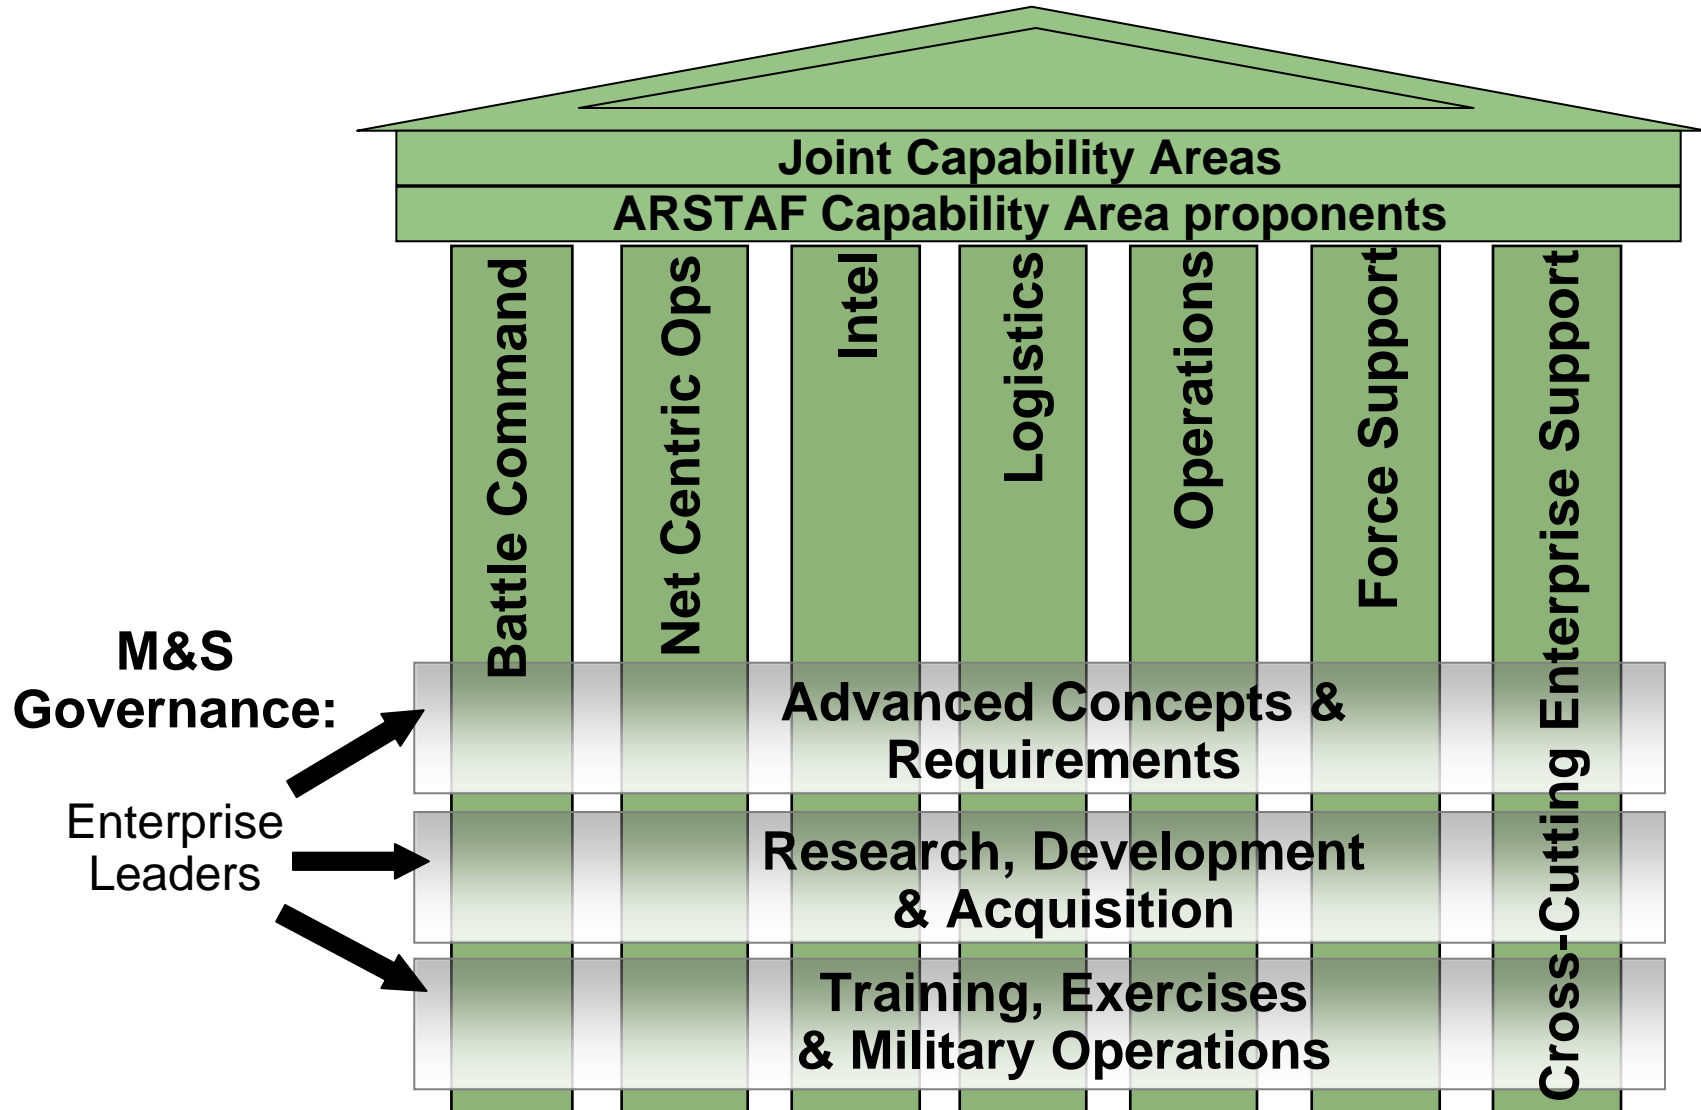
Joint Capability Areas

ARSTAF Capability Area proponents

Battle Command

Net Centric Ops

Intel

Logistics

Operations

Force Support

Cross-Cutting Enterprise Support

M&S Governance:

Enterprise Leaders

Advanced Concepts & Requirements

Research, Development & Acquisition

Training, Exercises & Military Operations